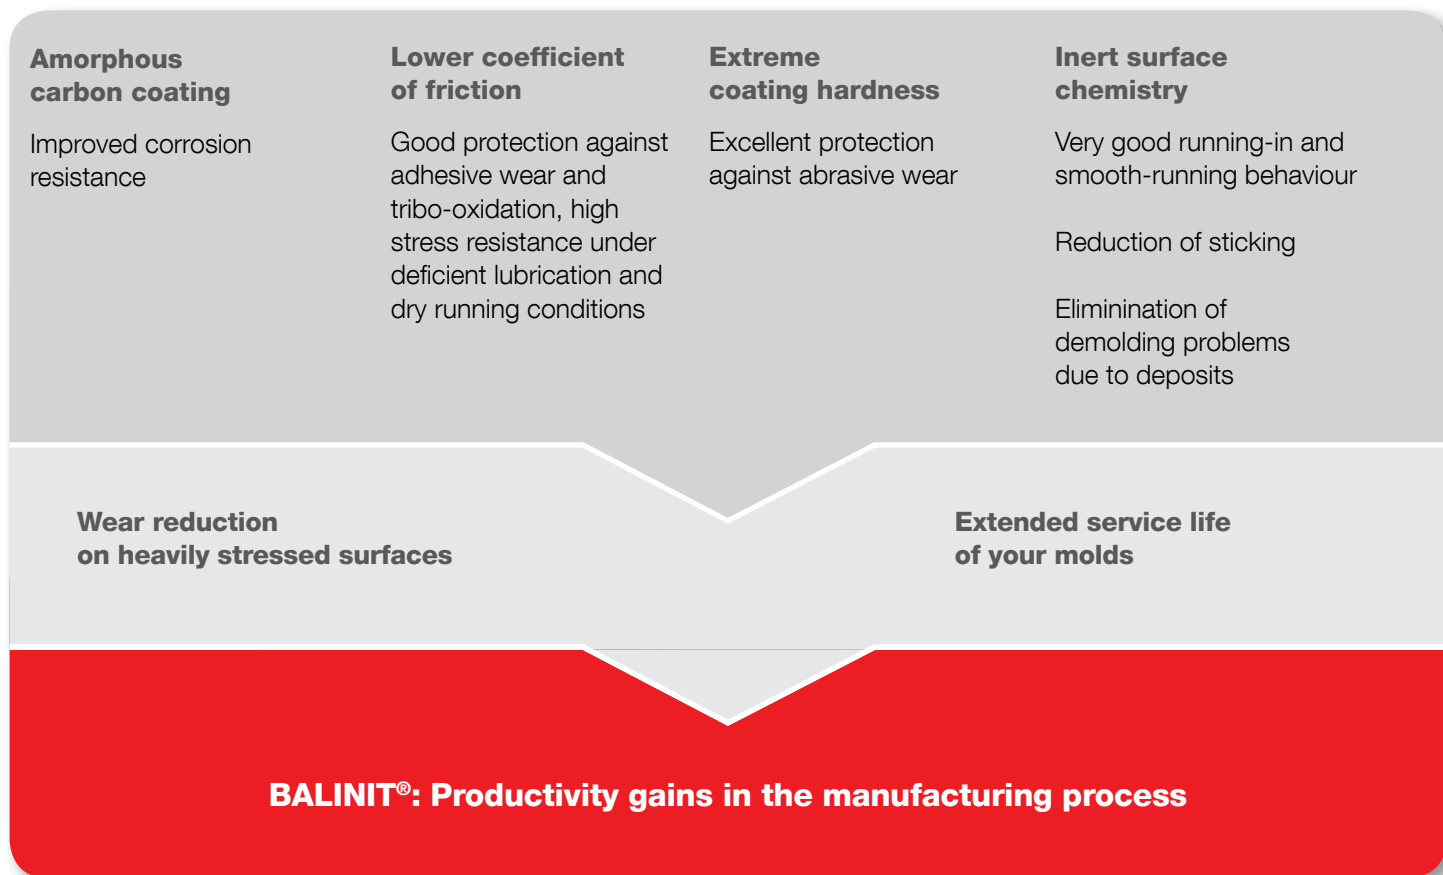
Amorphous carbon coating

Improved corrosion resistance

Lower coefficient of friction

Good protection against adhesive wear and tribo-oxidation, high stress resistance under deficient lubrication and dry running conditions

Extreme coating hardness

Excellent protection against abrasive wear

Inert surface chemistry

Very good running-in and smooth-running behaviour

Reduction of sticking

Eliminination of demolding problems due to deposits

Wear reduction on heavily stressed surfaces

Extended service life of your molds

BALINIT®: Productivity gains in the manufacturing process